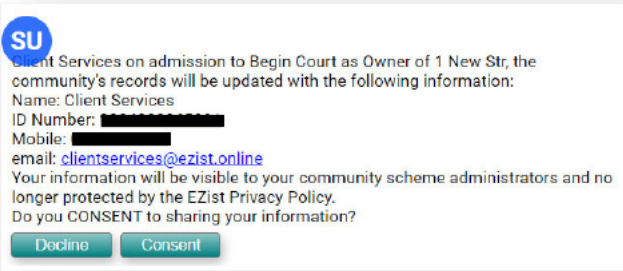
SU

Client Services on admission to Begin Court as Owner of 1 New Str, the community's records will be updated with the following information:
Name: Client Services
ID Number: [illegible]
Mobile: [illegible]
email: clientservices@ezist.online
Your information will be visible to your community scheme administrators and no longer protected by the EZist Privacy Policy.
Do you CONSENT to sharing your information?

Decline Consent